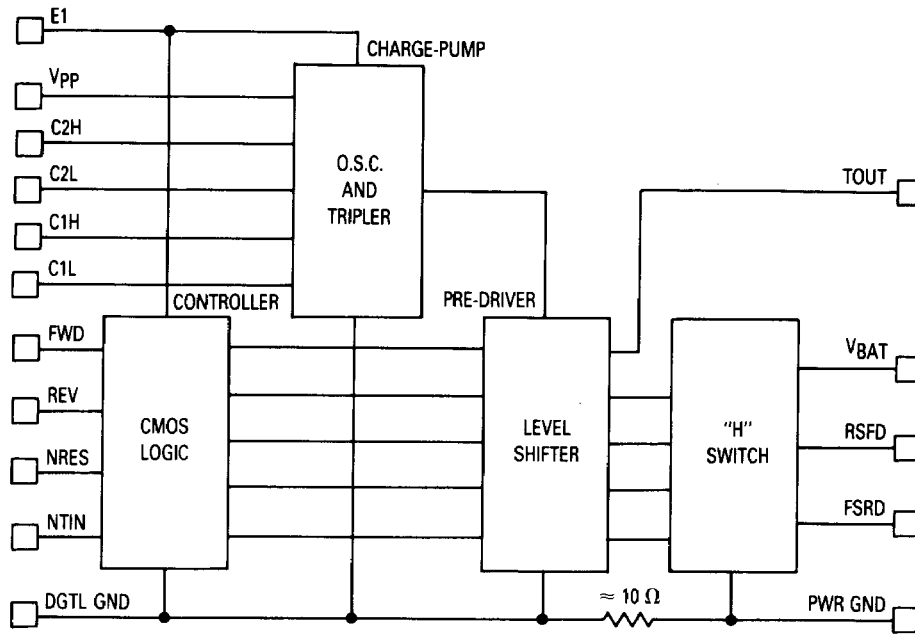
E1

CHARGE-PUMP

$V_{PP}$

C2H

C2L

C1H

C1L

O.S.C. AND TRIPLER

TOUT

CONTROLLER

PRE-DRIVER

FWD

REV

NRES

NTIN

CMOS LOGIC

LEVEL SHIFTER

"H" SWITCH

$V_{BAT}$

RSFD

FSRD

DGTL GND

$\approx 10\ \Omega$

PWR GND